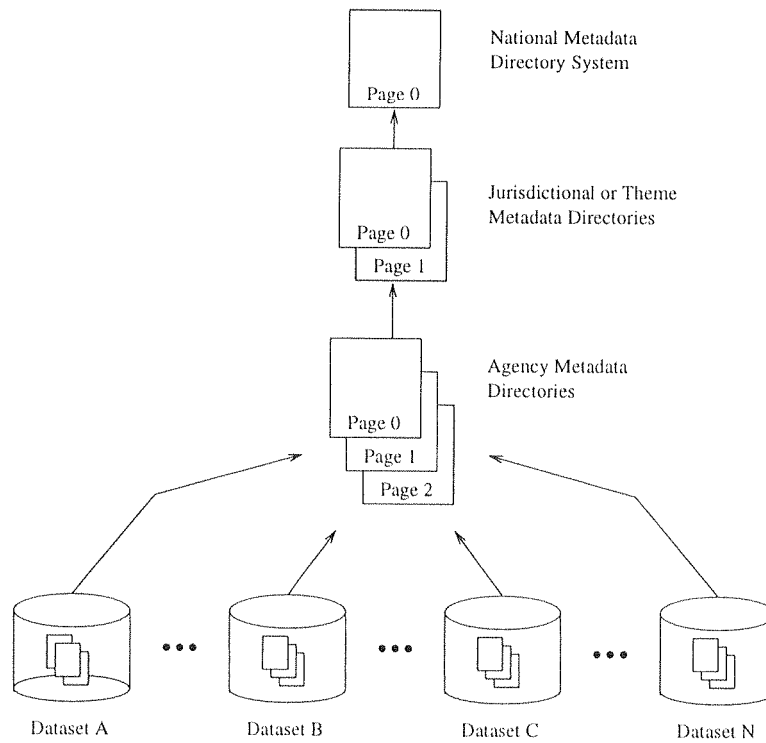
Page 0

National Metadata Directory System

Page 0
Page 1

Jurisdictional or Theme Metadata Directories

Page 0
Page 1
Page 2

Agency Metadata Directories

Dataset A ••• Dataset B ••• Dataset C ••• Dataset N